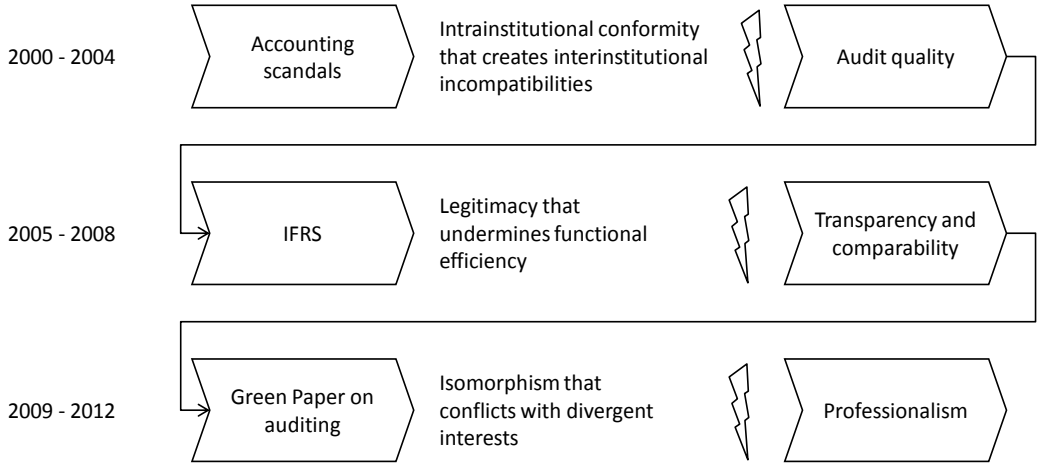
2000 - 2004

Accounting scandals

Intrainstitutional conformity that creates interinstitutional incompatibilities

Audit quality

2005 - 2008

IFRS

Legitimacy that undermines functional efficiency

Transparency and comparability

2009 - 2012

Green Paper on auditing

Isomorphism that conflicts with divergent interests

Professionalism